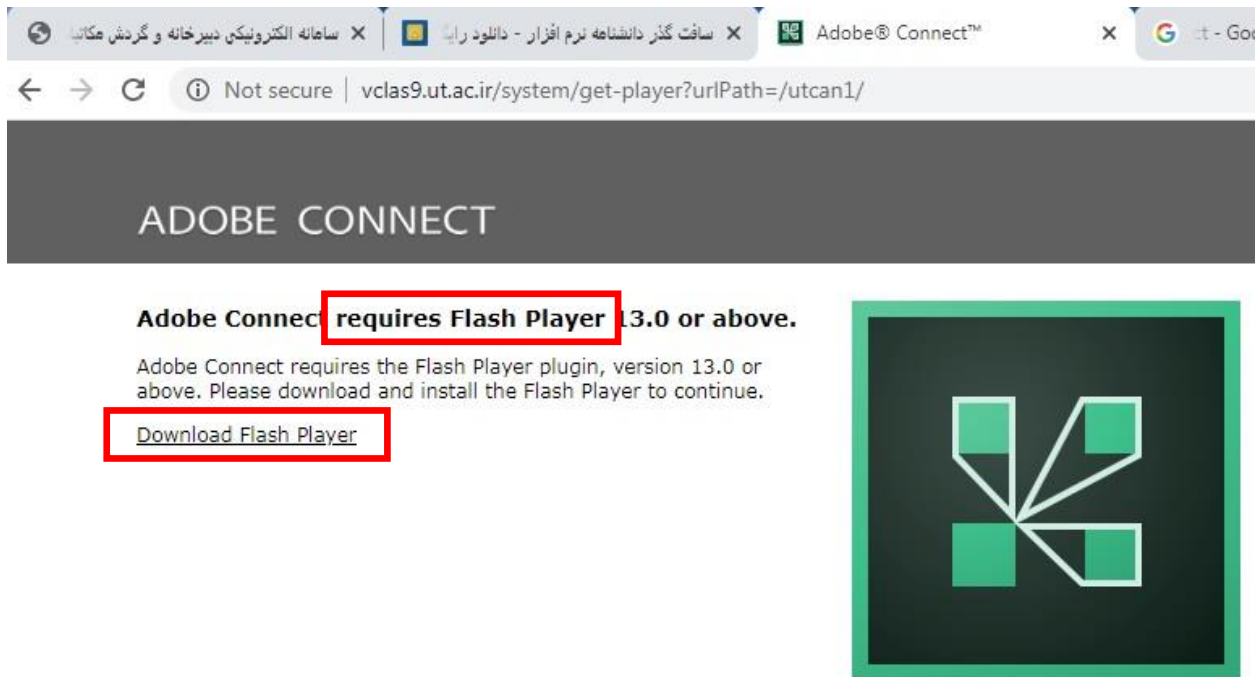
سامانه الکترونیکی دبیرخانه و گردش مکاتبا ×
سافت گذر دانشنامه نرم افزار - دانلود رایـ ×
Adobe® Connect™ ×
:t - Goo

Not secure | vclas9.ut.ac.ir/system/get-player?urlPath=/utcan1/

ADOBE CONNECT

Adobe Connect requires Flash Player 13.0 or above.

Adobe Connect requires the Flash Player plugin, version 13.0 or above. Please download and install the Flash Player to continue.

Download Flash Player